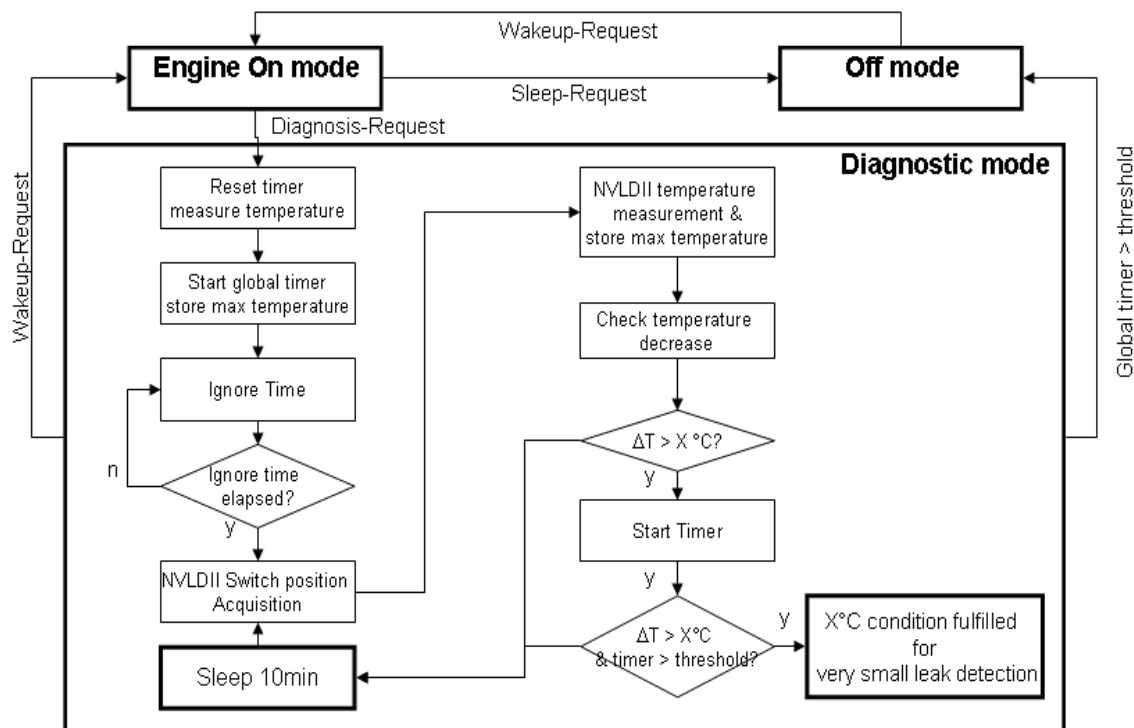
Wakeup-Request

Engine On mode

Sleep-Request

Off mode

Diagnosis-Request

Diagnostic mode

Wakeup-Request

Global timer > threshold

Reset timer measure temperature

Start global timer store max temperature

Ignore Time

n

Ignore time elapsed?

y

NVLDII Switch position Acquisition

Sleep 10min

NVLDII temperature measurement & store max temperature

Check temperature decrease

$\Delta T > X$ °C?

y

Start Timer

y

$\Delta T > X$°C & timer > threshold?

y

X°C condition fulfilled for very small leak detection